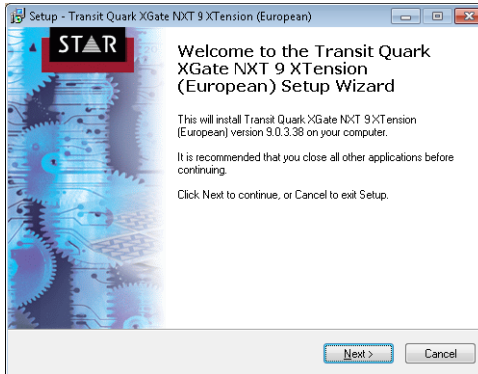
Setup - Transit Quark XGate NXT 9 XTension (European)

STAR

Welcome to the Transit Quark XGate NXT 9 XTension (European) Setup Wizard

This will install Transit Quark XGate NXT 9 XTension (European) version 9.0.3.38 on your computer.

It is recommended that you close all other applications before continuing.

Click Next to continue, or Cancel to exit Setup.

Next >

Cancel